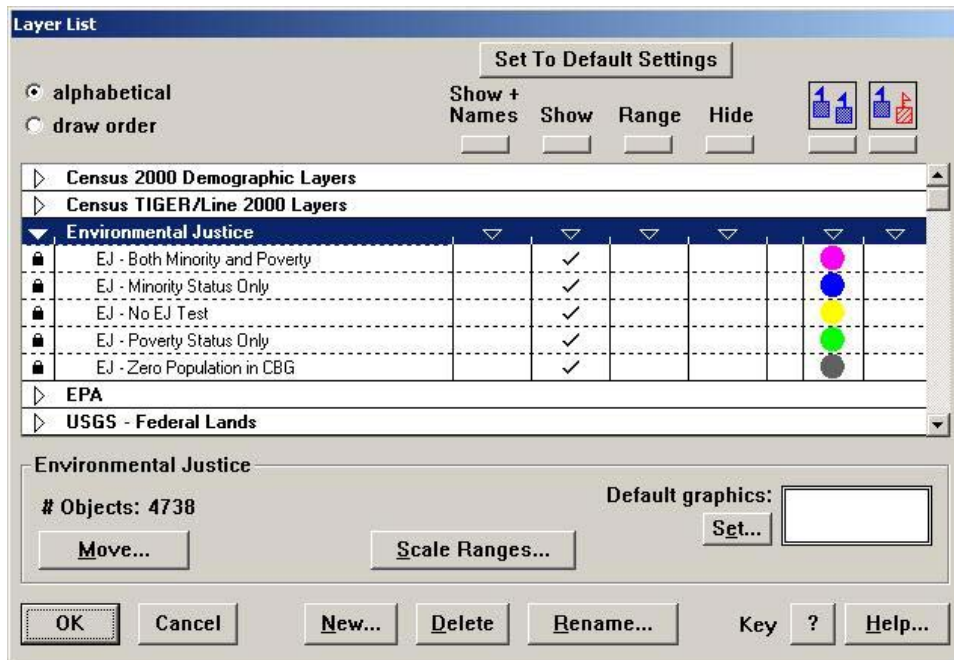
Layer List

Set To Default Settings

alphabetical
draw order

Show + Names
Show
Range
Hide

Census 2000 Demographic Layers
Census TIGER/Line 2000 Layers
Environmental Justice
EJ - Both Minority and Poverty
EJ - Minority Status Only
EJ - No EJ Test
EJ - Poverty Status Only
EJ - Zero Population in CBG
EPA
USGS - Federal Lands

Environmental Justice
# Objects: 4738
Default graphics:
Set...
Move...
Scale Ranges...

OK
Cancel
New...
Delete
Rename...
Key
?
Help...